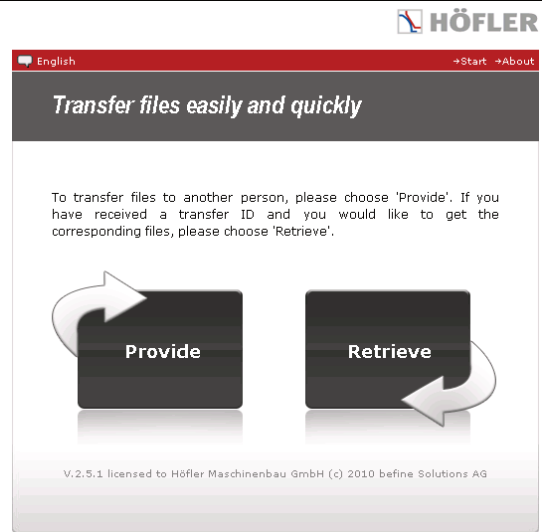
HÖFLER

English

→Start →About

Transfer files easily and quickly

To transfer files to another person, please choose 'Provide'. If you have received a transfer ID and you would like to get the corresponding files, please choose 'Retrieve'.

Provide

Retrieve

V.2.5.1 licensed to Höfler Maschinenbau GmbH (c) 2010 befine Solutions AG